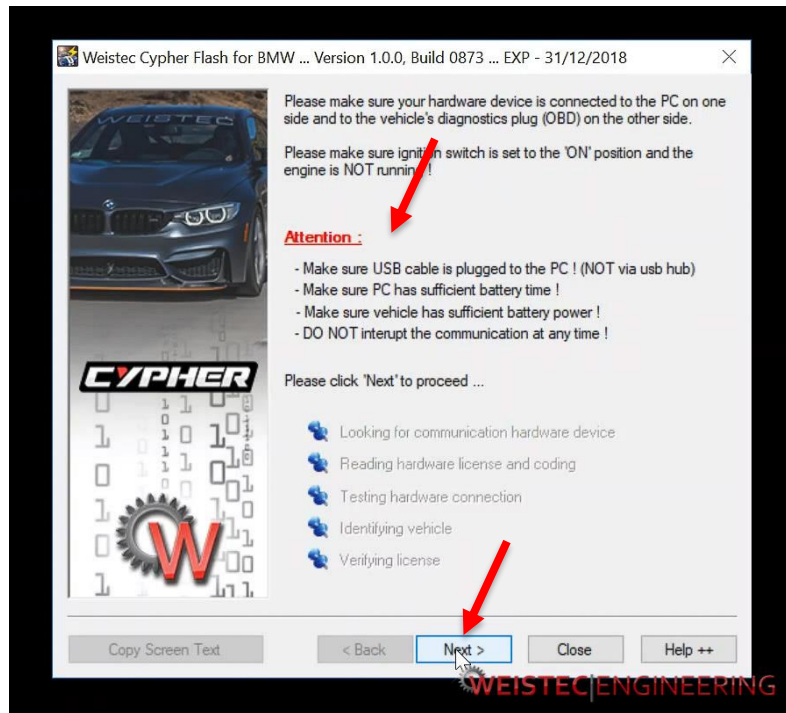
Weistec Cypher Flash for BMW ... Version 1.0.0, Build 0873 ... EXP - 31/12/2018

WEISTEC

CYPHER

Please make sure your hardware device is connected to the PC on one side and to the vehicle's diagnostics plug (OBD) on the other side.

Please make sure igni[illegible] switch is set to the 'ON' position and the engine is NOT runnin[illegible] !

Attention :

- Make sure USB cable is plugged to the PC ! (NOT via usb hub)
- Make sure PC has sufficient battery time !
- Make sure vehicle has sufficient battery power !
- DO NOT interupt the communication at any time !

Please click 'Next' to proceed ...

Looking for communication hardware device
Reading hardware license and coding
Testing hardware connection
Identifying vehicle
Verifying license

Copy Screen Text
< Back
Next >
Close
Help ++

WEISTEC|ENGINEERING